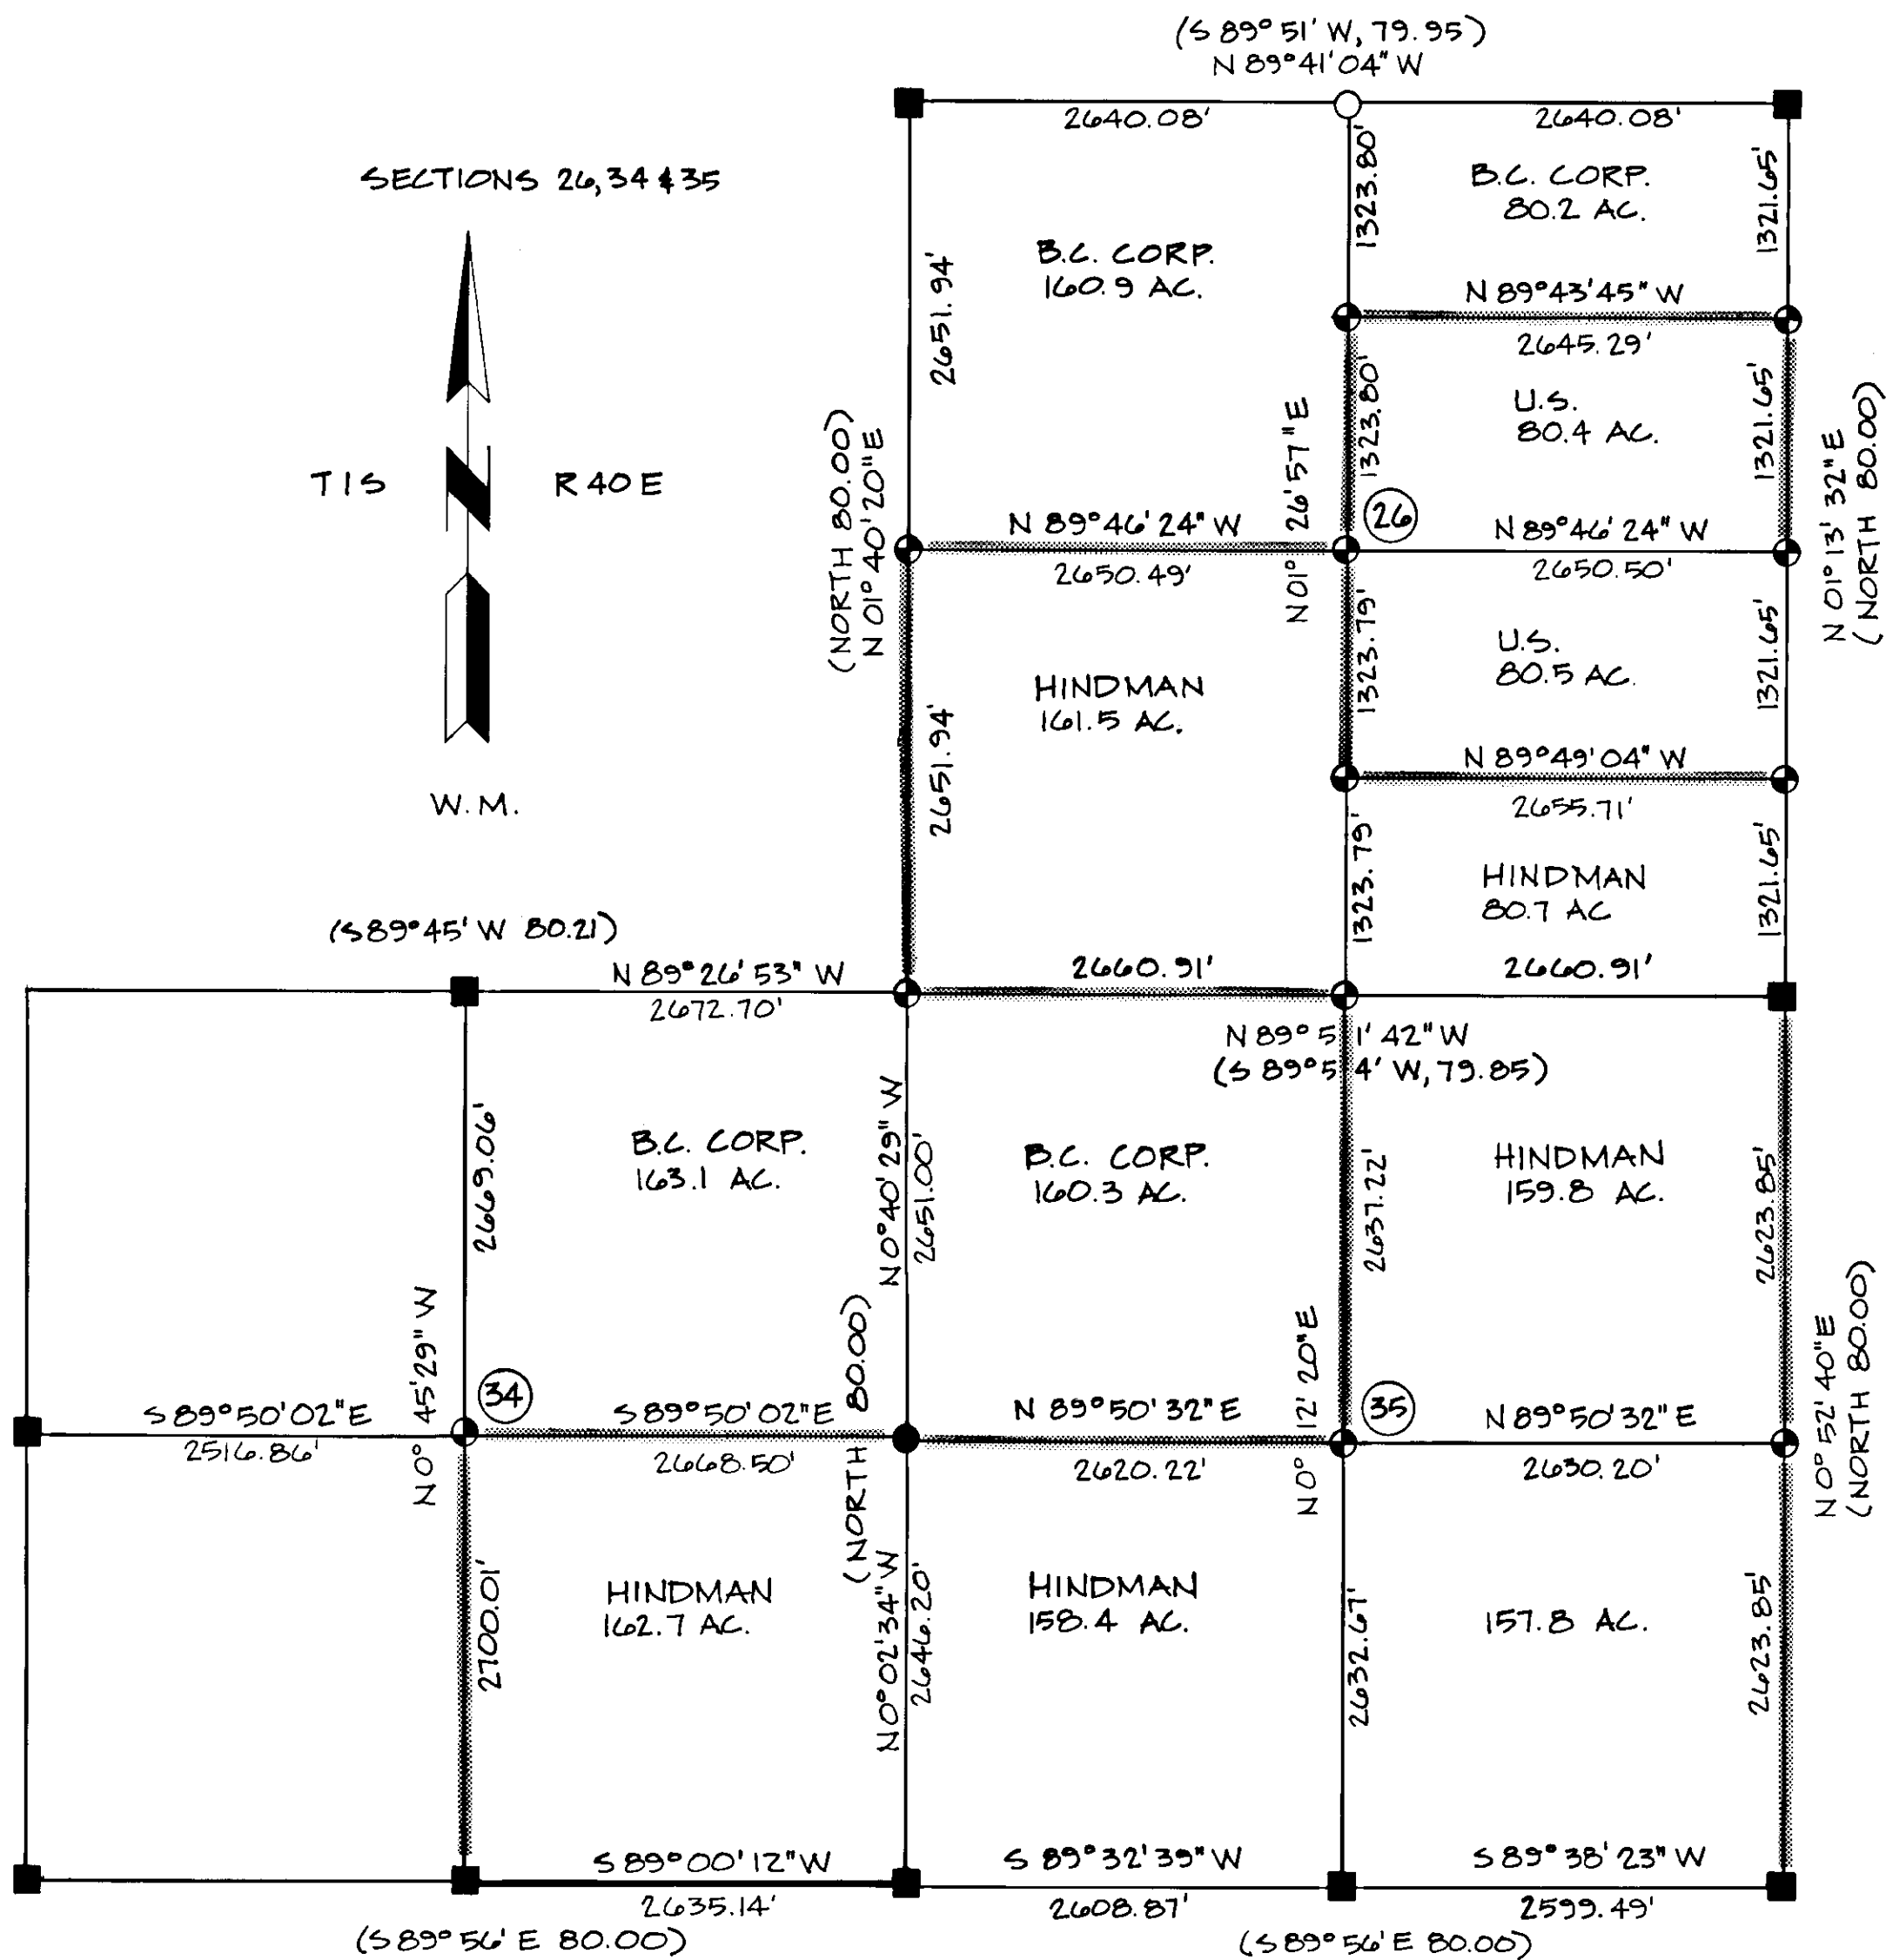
(S 89° 51' W, 79.95)
N 89°41'04" W

2640.08'

2640.08'

SECTIONS 26, 34 & 35

B.C. CORP.
80.2 AC.

1323.80'

1321.65'

B.C. CORP.
160.9 AC.

2651.94'

N 89°43'45" W

2645.29'

U.S.
80.4 AC.

1323.80'

1321.65'

T1S

R40E

W.M.

(NORTH 80.00)
N 01° 40' 20" E

N 01° 26' 57" E

26

N 89°46'24" W

2650.49'

N 89°46'24" W

2650.50'

N 01° 13' 32" E
(NORTH 80.00)

HINDMAN
161.5 AC.

2651.94'

U.S.
80.5 AC.

1323.79'

1321.65'

N 89°49'04" W

2655.71'

HINDMAN
80.7 AC

1323.79'

1321.65'

(S 89°45' W 80.21)

N 89°26'53" W

2672.70'

2660.91'

2660.91'

N 89°51'42" W
(S 89°54' W, 79.85)

B.C. CORP.
163.1 AC.

2669.06'

N 0°40'29" W

2651.00'

B.C. CORP.
160.3 AC.

2637.22'

HINDMAN
159.8 AC.

2623.85'

N 0° 45'29" W

34

S 89°50'02"E

2516.86'

S 89°50'02"E

2668.50'

(NORTH 80.00)

N 89°50'32"E

2620.22'

N 0° 12' 20"E

35

N 89°50'32" E

2630.20'

N 0° 52' 40"E
(NORTH 80.00)

HINDMAN
162.7 AC.

2700.01'

N 0°02'34" W

2646.20'

HINDMAN
158.4 AC.

2632.67'

157.8 AC.

2623.85'

S 89°00'12"W

2635.14'

S 89°32'39"W

2608.87'

S 89°38'23" W

2599.49'

(S 89° 56' E 80.00)

(S 89° 56' E 80.00)